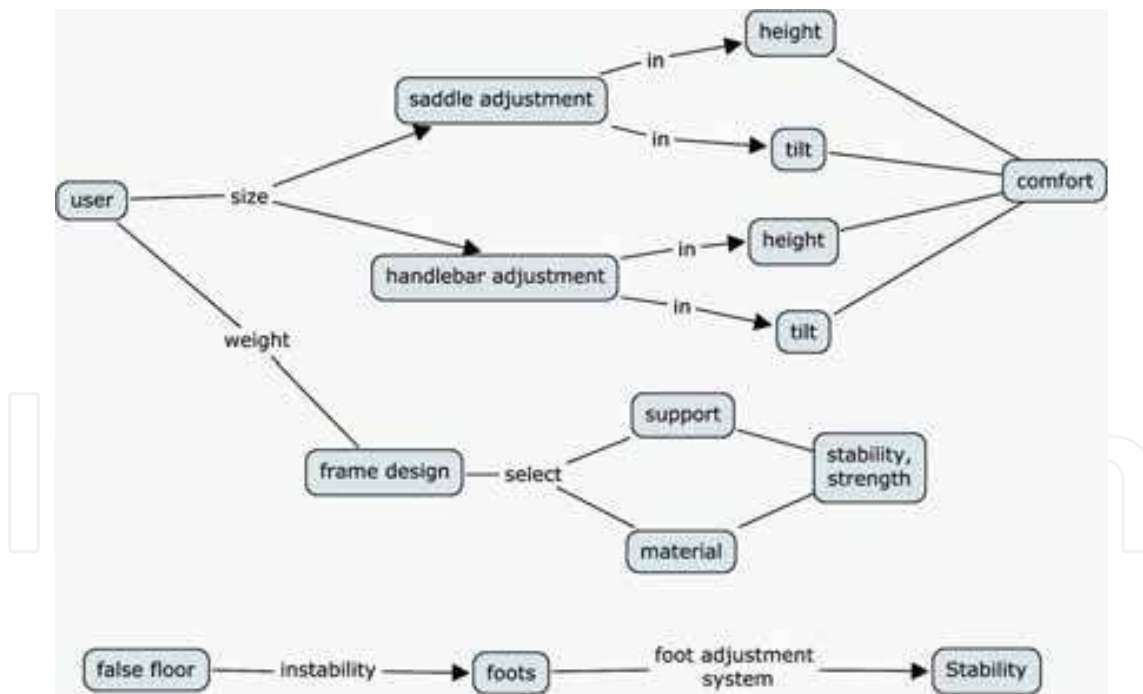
user
size
saddle adjustment
in
height
in
tilt
comfort
handlebar adjustment
in
height
in
tilt
weight
frame design
select
support
material
stability, strength
false floor
instability
foots
foot adjustment system
Stability